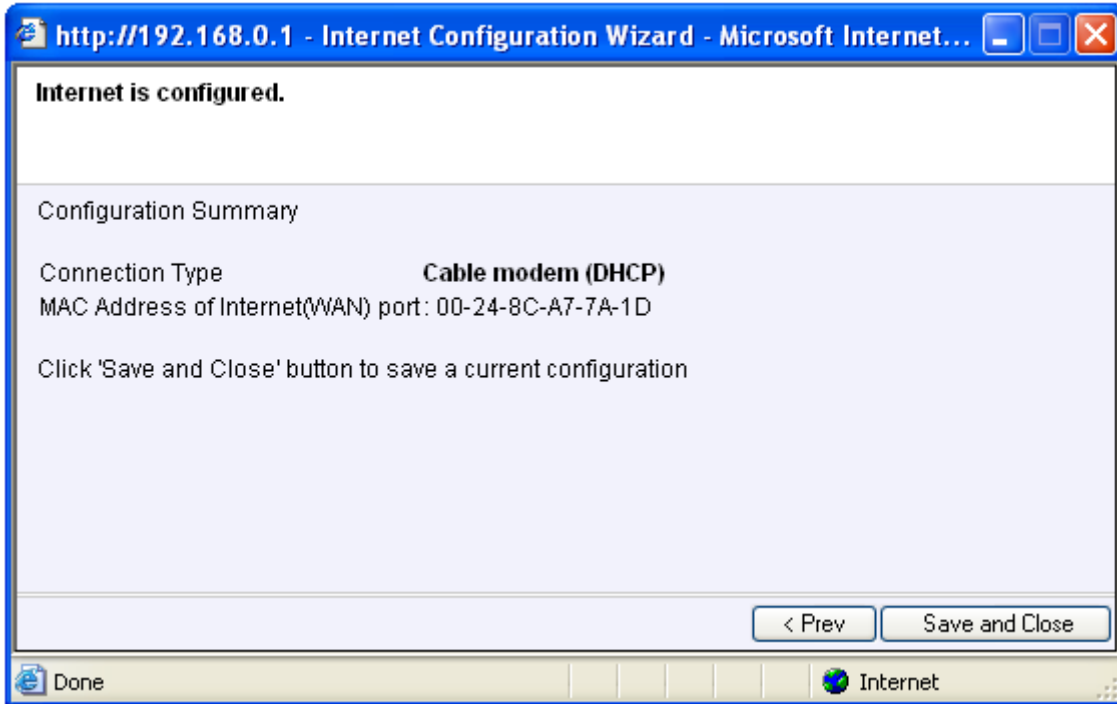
http://192.168.0.1 - Internet Configuration Wizard - Microsoft Internet...

Internet is configured.

Configuration Summary

Connection Type Cable modem (DHCP)
MAC Address of Internet(WAN) port : 00-24-8C-A7-7A-1D

Click 'Save and Close' button to save a current configuration

< Prev
Save and Close

Done
Internet